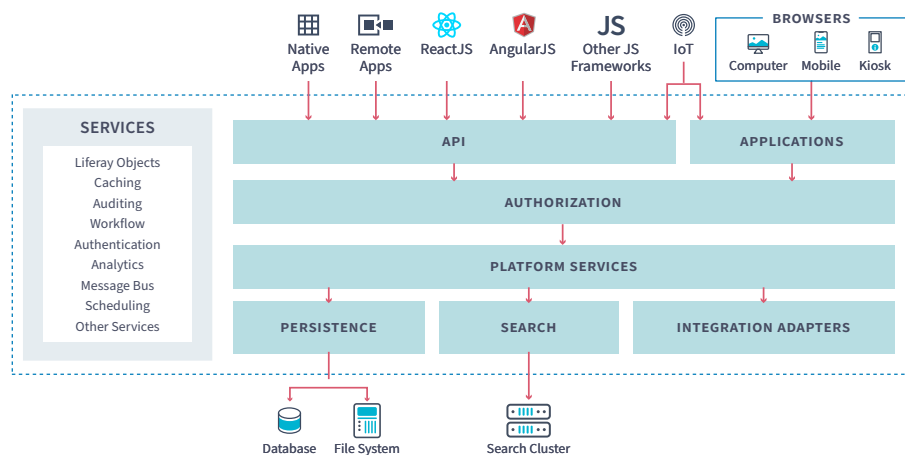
Native Apps
Remote Apps
ReactJS
AngularJS
JS
Other JS Frameworks
IoT

BROWSERS
Computer
Mobile
Kiosk

SERVICES
Liferay Objects
Caching
Auditing
Workflow
Authentication
Analytics
Message Bus
Scheduling
Other Services

API
APPLICATIONS
AUTHORIZATION
PLATFORM SERVICES
PERSISTENCE
SEARCH
INTEGRATION ADAPTERS

Database
File System
Search Cluster